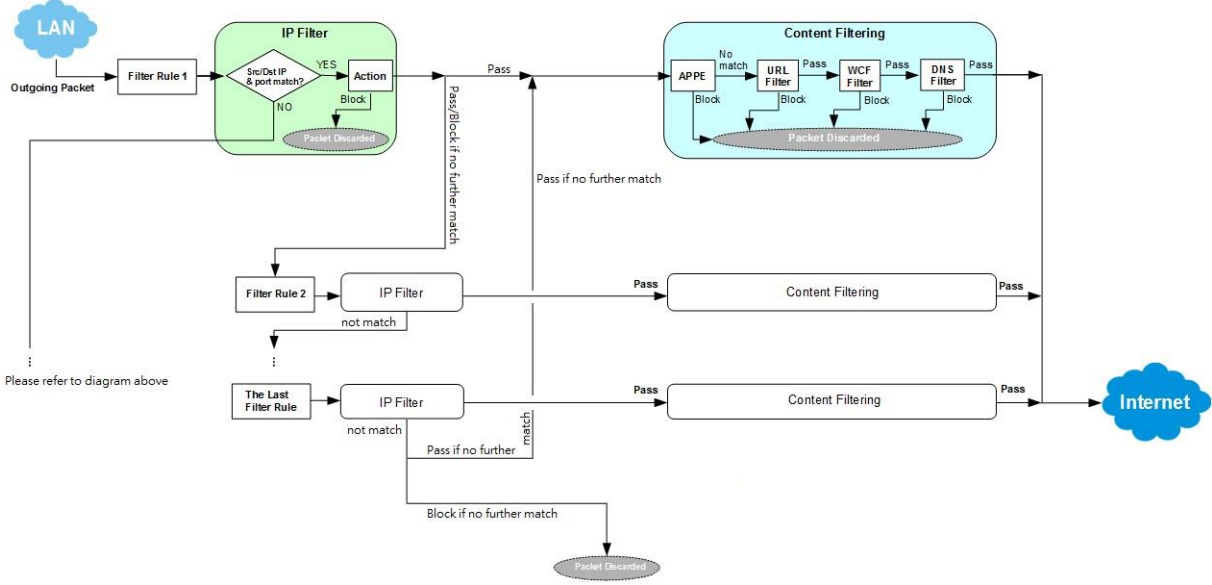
LAN

Outgoing Packet

Filter Rule 1

IP Filter

Src/Dst IP & port match?

YES

Action

NO

Block

Packet Discarded

Pass

Pass/Block if no further match

Content Filtering

APPE

No match

URL Filter

Pass

WCF Filter

Pass

DNS Filter

Pass

Block

Block

Block

Block

Packet Discarded

Pass if no further match

Filter Rule 2

IP Filter

Pass

Content Filtering

Pass

not match

⋮

⋮

Please refer to diagram above

The Last Filter Rule

IP Filter

Pass

Content Filtering

Pass

Internet

not match

Pass if no further match

Block if no further match

Packet Discarded